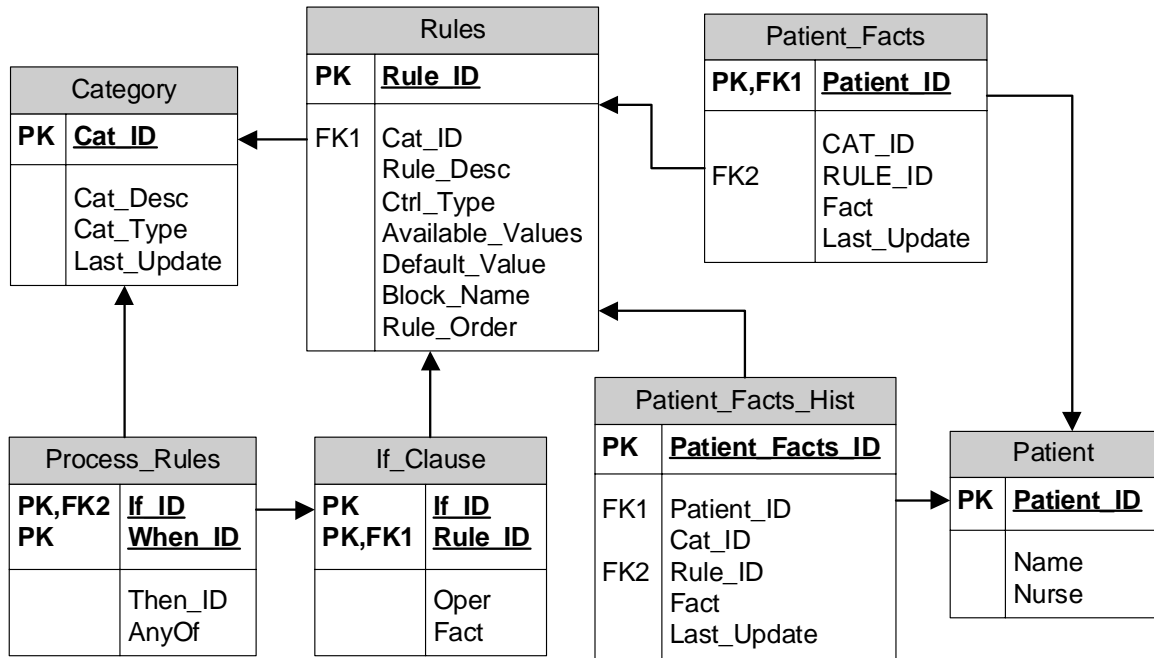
Rules

| PK | Rule_ID |
|---|---|
| FK1 | Cat_ID<br>Rule_Desc<br>Ctrl_Type<br>Available_Values<br>Default_Value<br>Block_Name<br>Rule_Order |

Patient_Facts

| PK,FK1 | Patient_ID |
|---|---|
| FK2 | CAT_ID<br>RULE_ID<br>Fact<br>Last_Update |

Category

| PK | Cat_ID |
|---|---|
| | Cat_Desc<br>Cat_Type<br>Last_Update |

Process_Rules

| PK,FK2<br>PK | If_ID<br>When_ID |
|---|---|
| | Then_ID<br>AnyOf |

If_Clause

| PK<br>PK,FK1 | If_ID<br>Rule_ID |
|---|---|
| | Oper<br>Fact |

Patient_Facts_Hist

| PK | Patient_Facts_ID |
|---|---|
| FK1<br><br>FK2 | Patient_ID<br>Cat_ID<br>Rule_ID<br>Fact<br>Last_Update |

Patient

| PK | Patient_ID |
|---|---|
| | Name<br>Nurse |